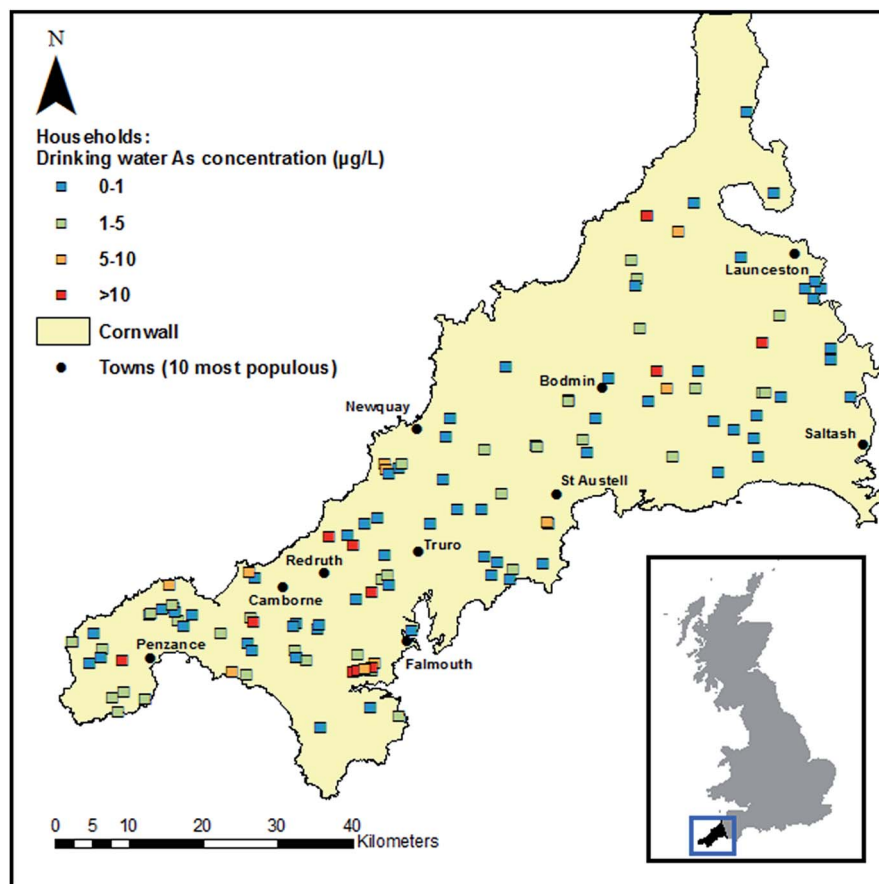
N

Households:
Drinking water As concentration (µg/L)
0-1
1-5
5-10
>10
Cornwall
Towns (10 most populous)

Launceston
Bodmin
Newquay
Saltash
St Austell
Truro
Redruth
Camborne
Penzance
Falmouth

0 5 10 20 30 40
Kilometers